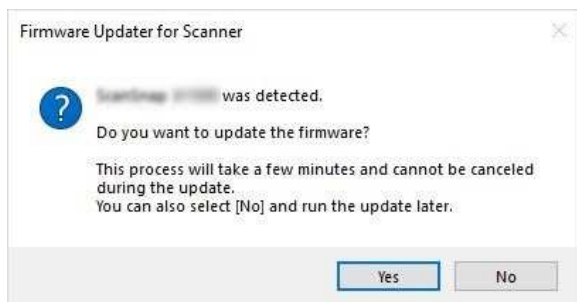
Firmware Updater for Scanner

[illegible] was detected.

Do you want to update the firmware?

This process will take a few minutes and cannot be canceled during the update.
You can also select [No] and run the update later.

Yes No